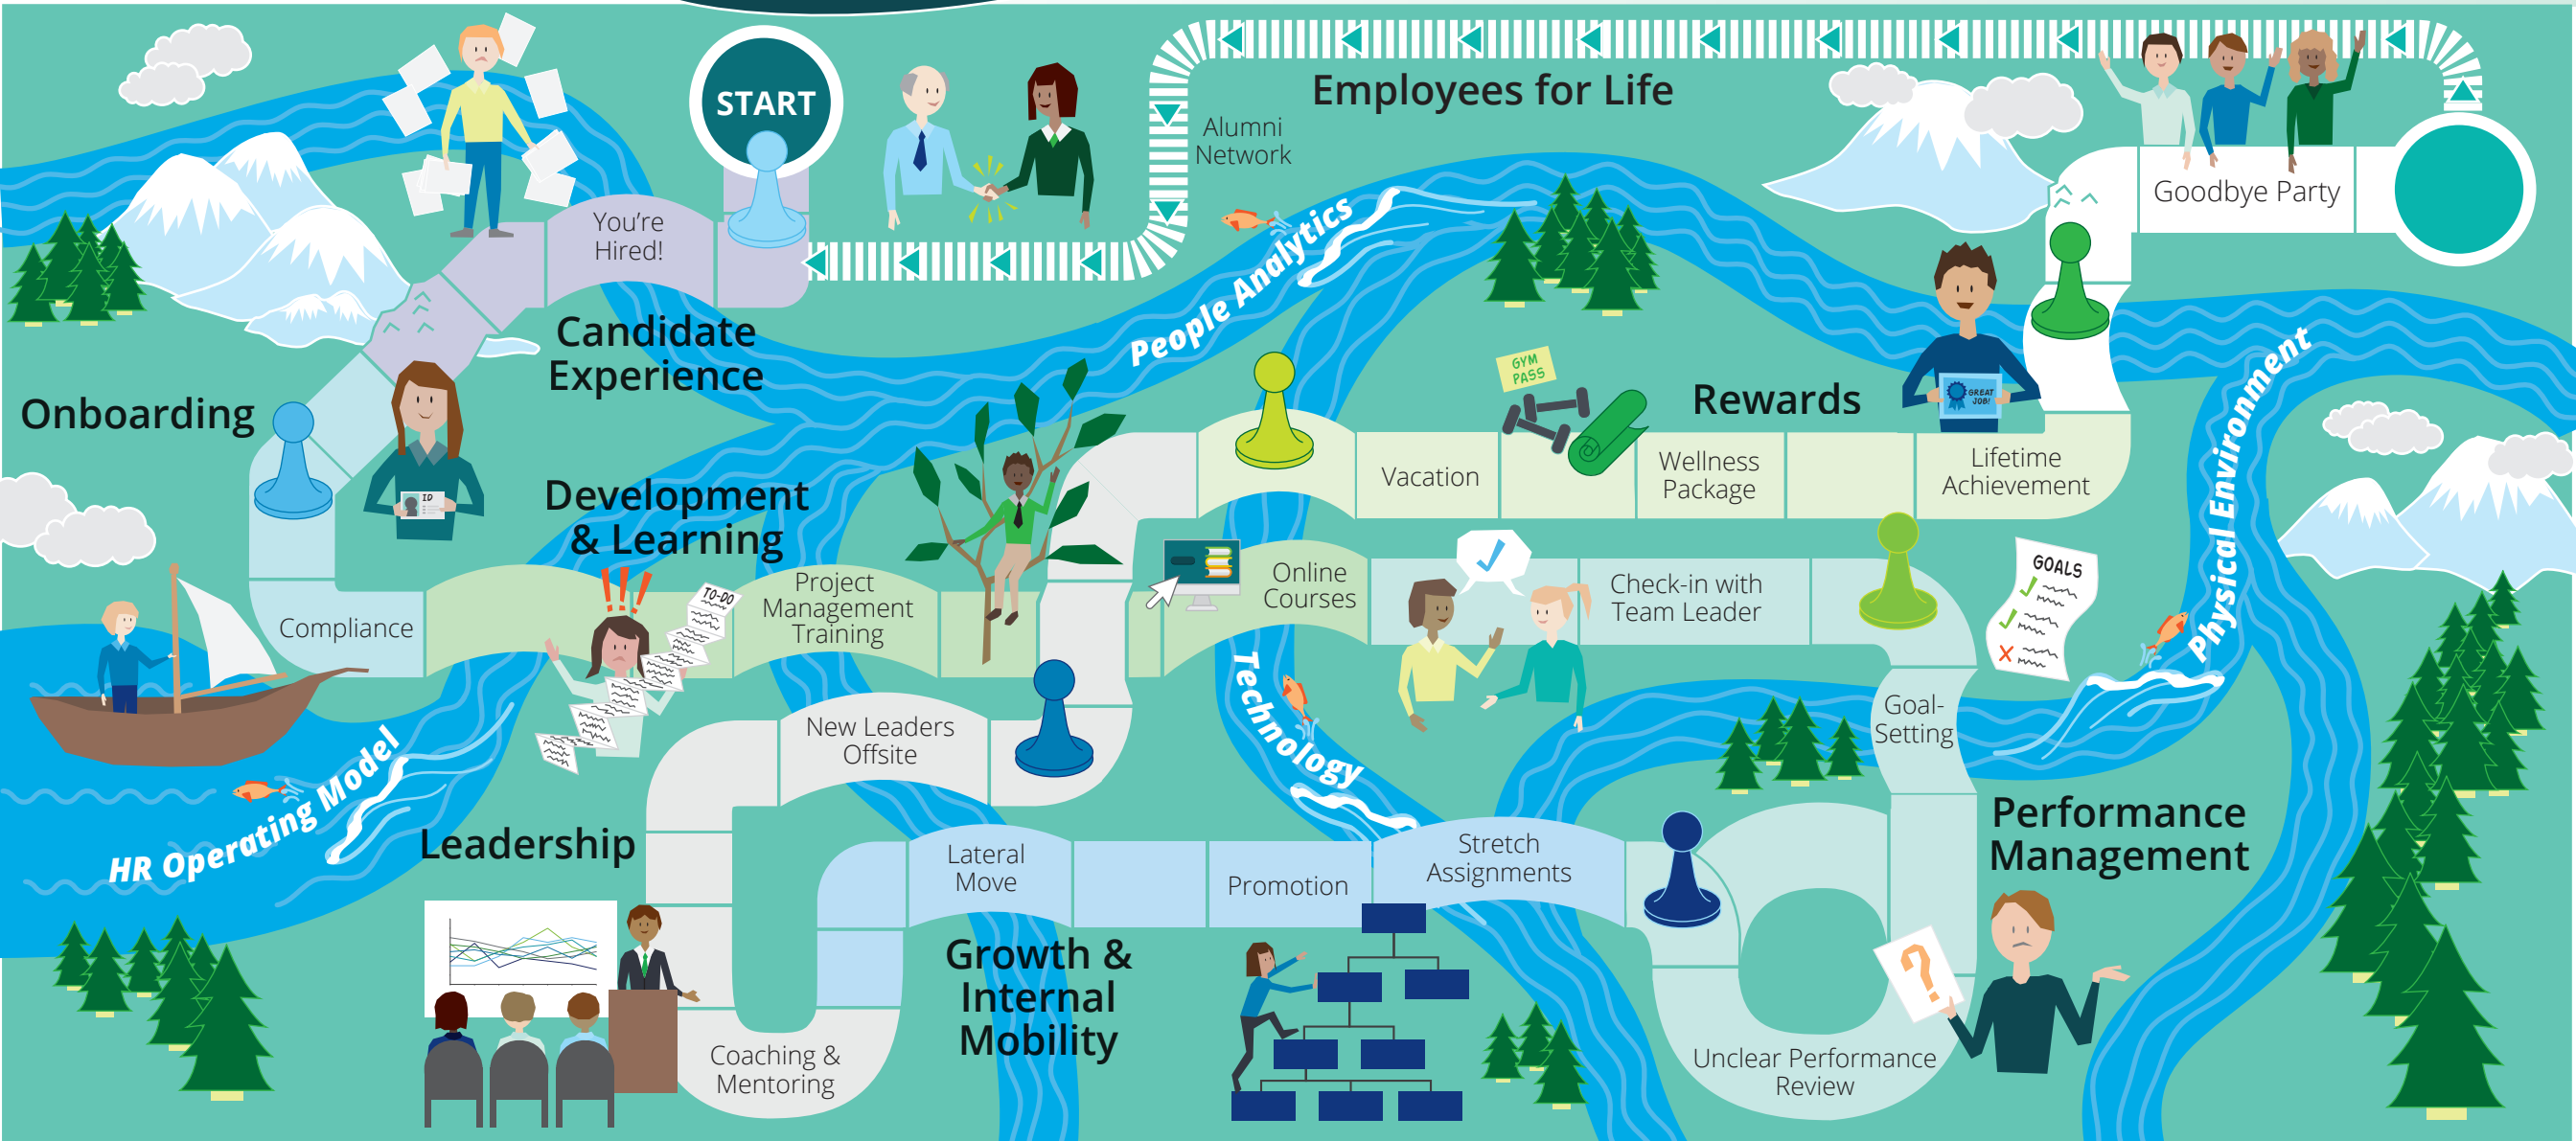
START

You're Hired!

Employees for Life

Alumni Network

Goodbye Party

Candidate Experience

Onboarding

People Analytics

Rewards

GYM PASS

Vacation

Wellness Package

Lifetime Achievement

GREAT JOB!

Development & Learning

Compliance

TO-DO

Project Management Training

Online Courses

Check-in with Team Leader

GOALS

Physical Environment

Technology

Goal-Setting

New Leaders Offsite

HR Operating Model

Leadership

Lateral Move

Promotion

Stretch Assignments

Performance Management

Growth & Internal Mobility

Coaching & Mentoring

Unclear Performance Review

ID